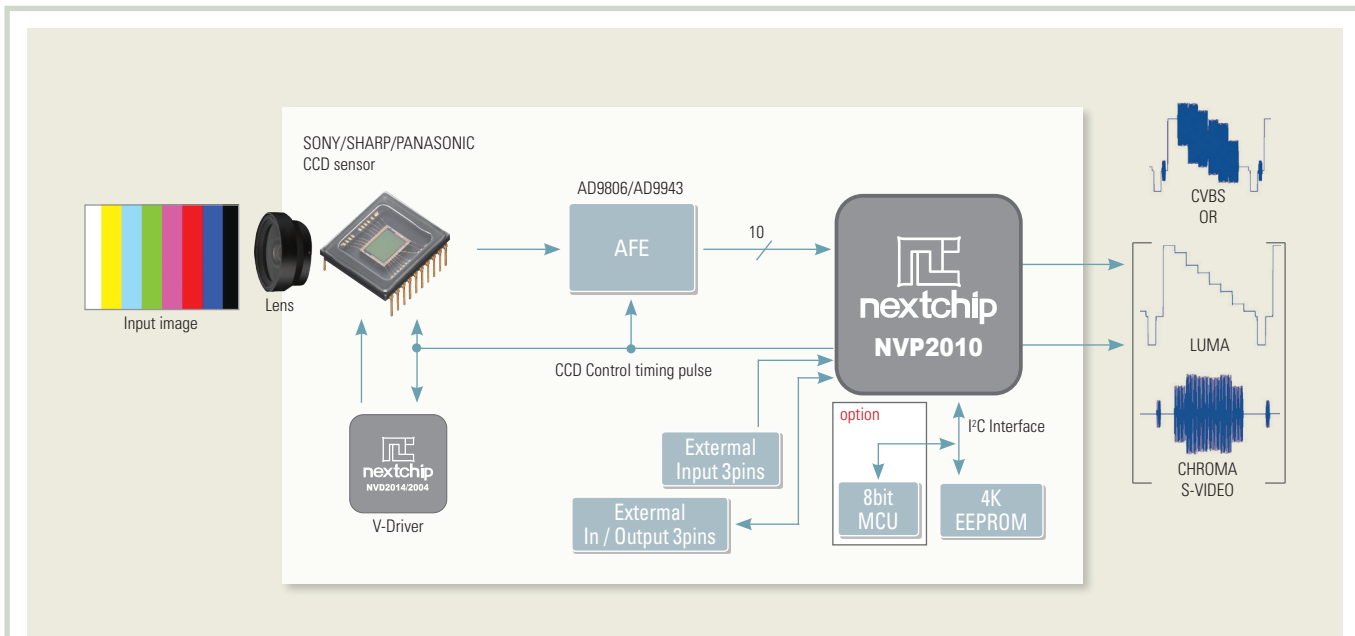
Input image

Lens

SONY/SHARP/PANASONIC CCD sensor

AD9806/AD9943

AFE

10

nextchip

NVP2010

CCD Control timing pulse

nextchip

NVD2014/2004

V-Driver

Extermal Input 3pins

External In / Output 3pins

option

8bit MCU

I$^2$C Interface

4K EEPROM

CVBS OR

LUMA

CHROMA S-VIDEO